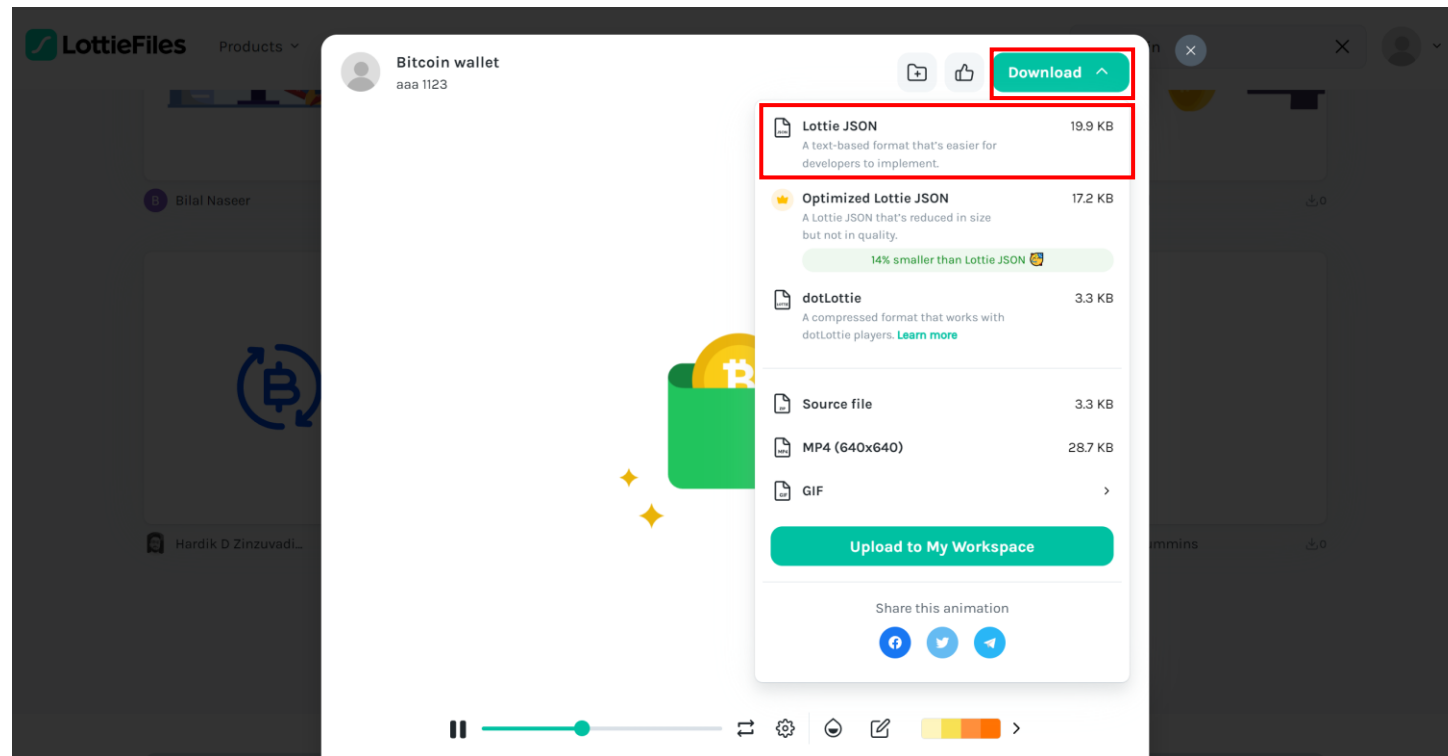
LottieFiles Products

Bilal Naseer

Hardik D Zinzuvadi...

ummins

Bitcoin wallet
aaa 1123

Download

Lottie JSON 19.9 KB
A text-based format that's easier for developers to implement.

Optimized Lottie JSON 17.2 KB
A Lottie JSON that's reduced in size but not in quality.
14% smaller than Lottie JSON

dotLottie 3.3 KB
A compressed format that works with dotLottie players. Learn more

Source file 3.3 KB

MP4 (640x640) 28.7 KB

GIF

Upload to My Workspace

Share this animation